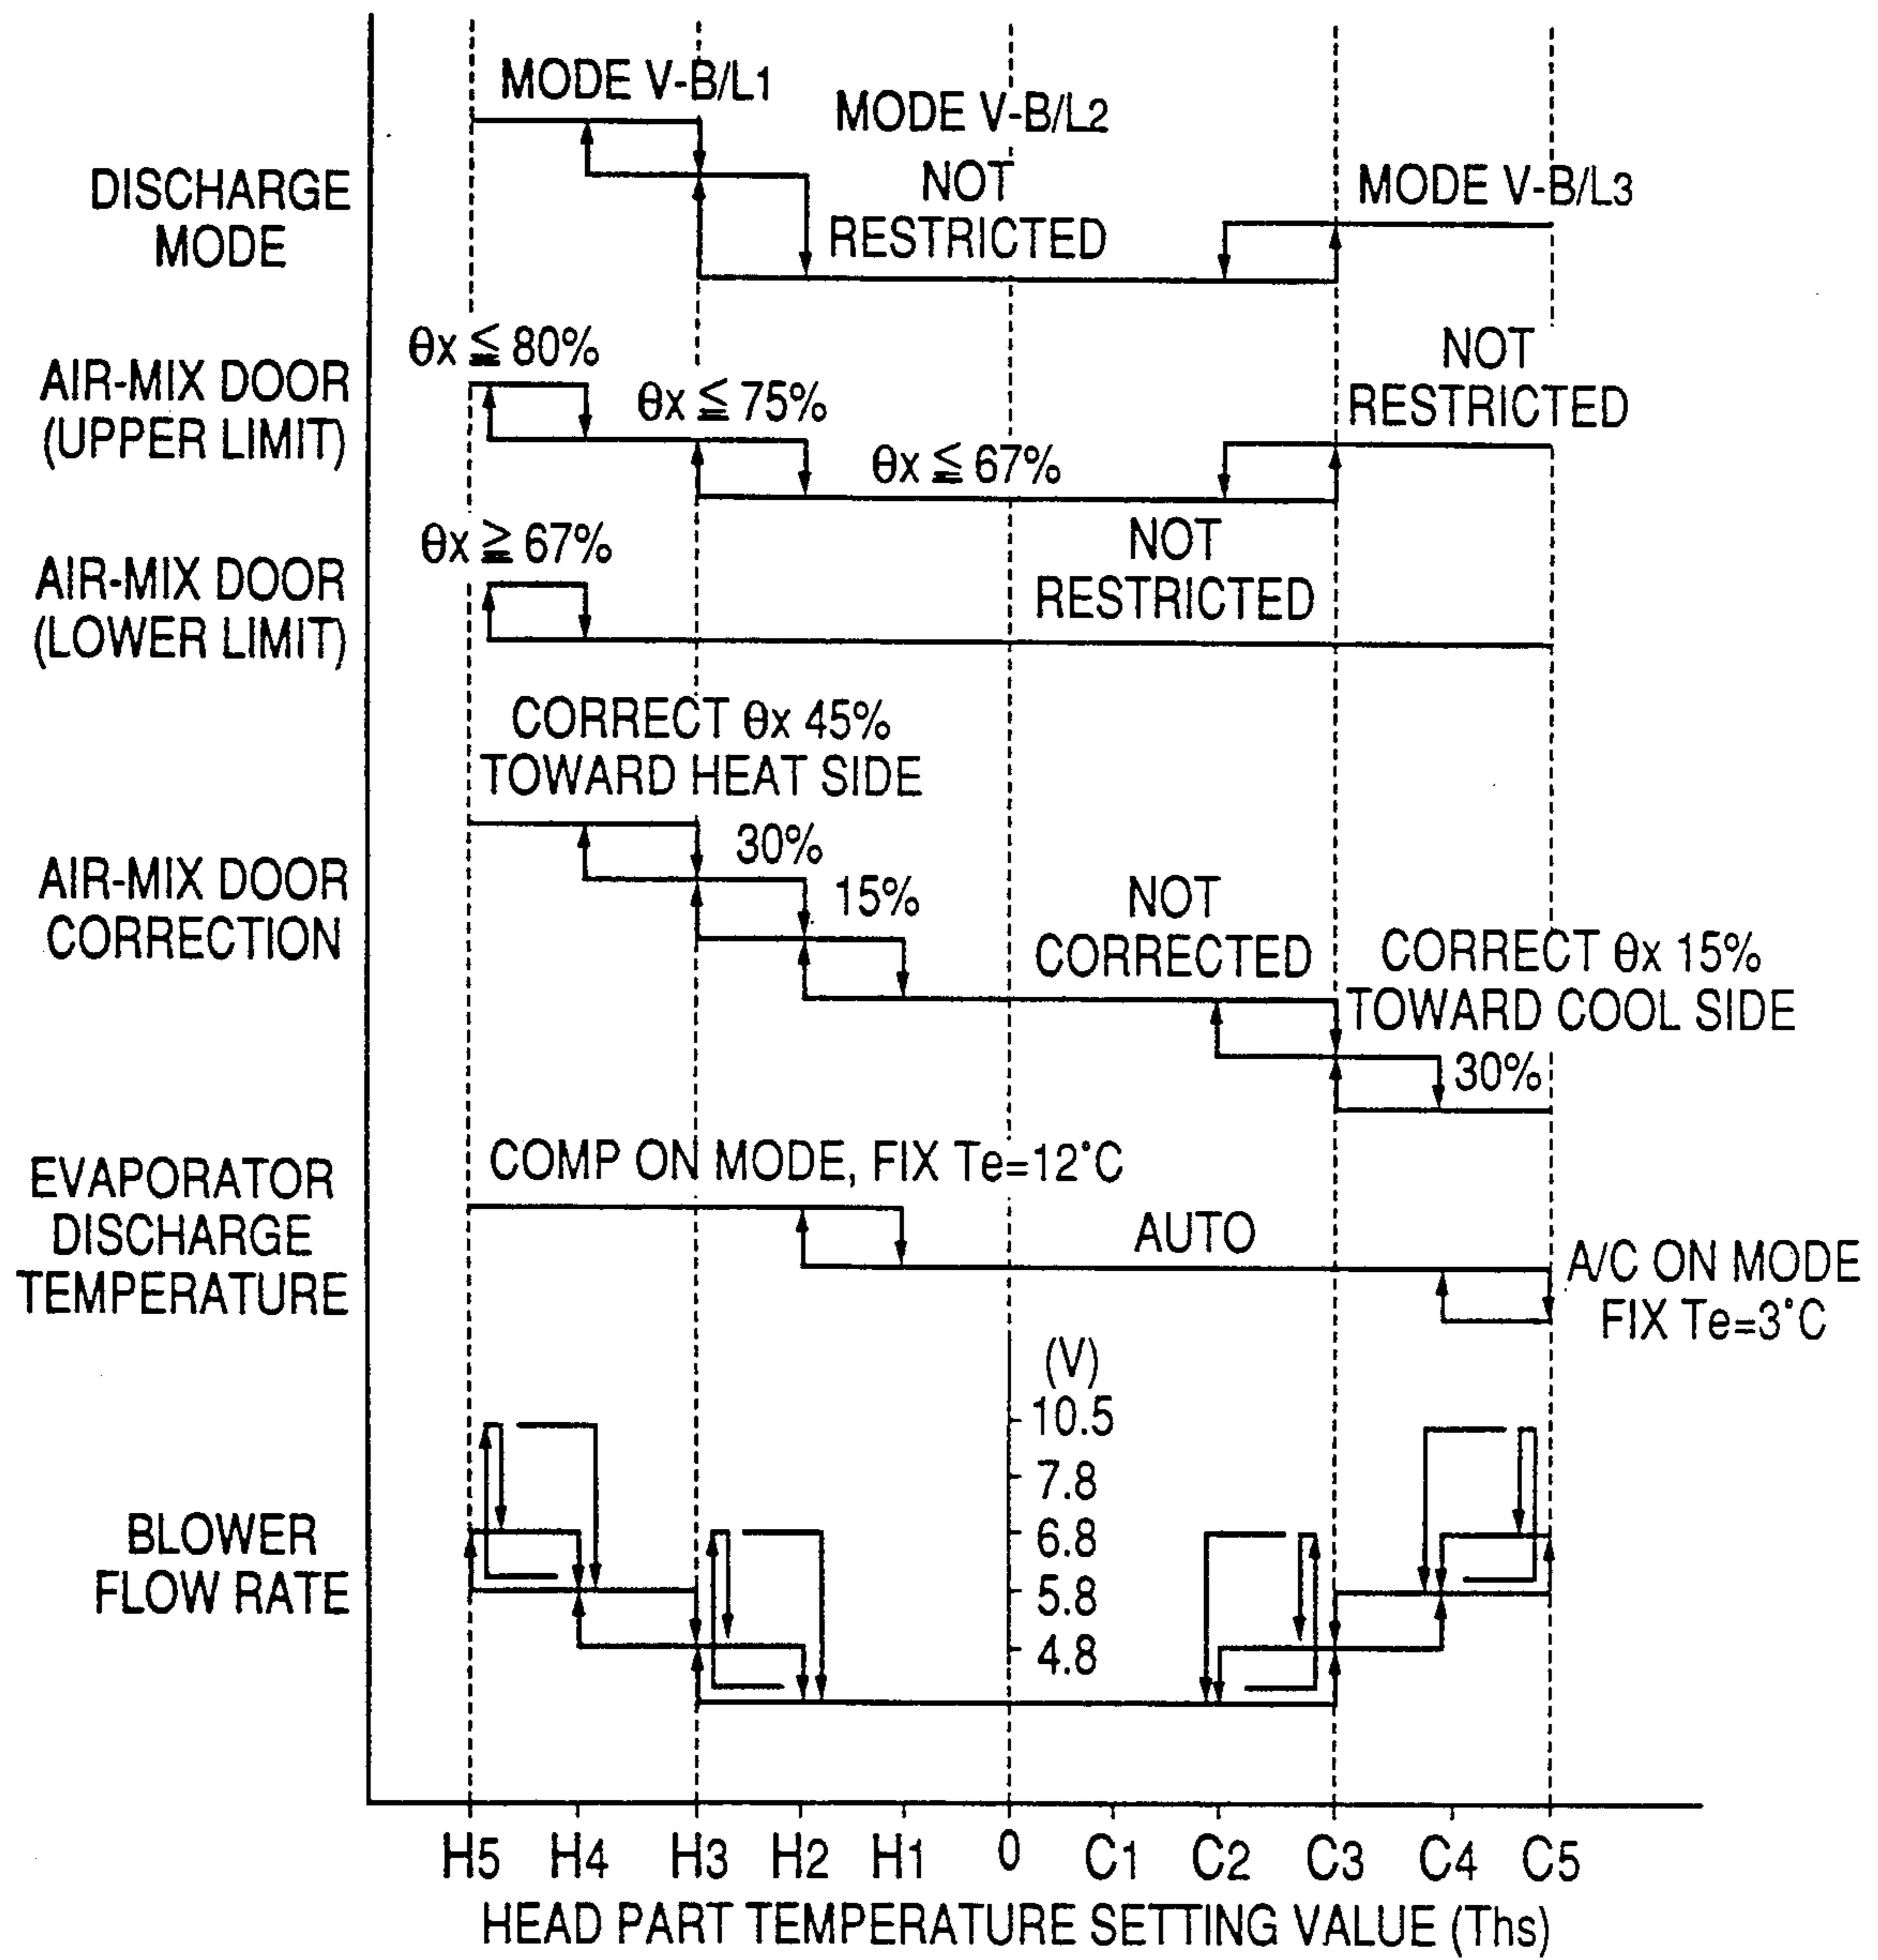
MODE V-B/L1

MODE V-B/L2

DISCHARGE MODE

NOT RESTRICTED

MODE V-B/L3

$\theta x \leqq 80\%$

AIR-MIX DOOR (UPPER LIMIT)

$\theta x \leqq 75\%$

$\theta x \leqq 67\%$

NOT RESTRICTED

$\theta x \geqq 67\%$

AIR-MIX DOOR (LOWER LIMIT)

NOT RESTRICTED

CORRECT $\theta x$ 45% TOWARD HEAT SIDE

AIR-MIX DOOR CORRECTION

30%

15%

NOT CORRECTED

CORRECT $\theta x$ 15% TOWARD COOL SIDE

30%

EVAPORATOR DISCHARGE TEMPERATURE

COMP ON MODE, FIX Te=12°C

AUTO

A/C ON MODE FIX Te=3°C

(V)

10.5

7.8

BLOWER FLOW RATE

6.8

5.8

4.8

H5 H4 H3 H2 H1 0 C1 C2 C3 C4 C5

HEAD PART TEMPERATURE SETTING VALUE (Ths)